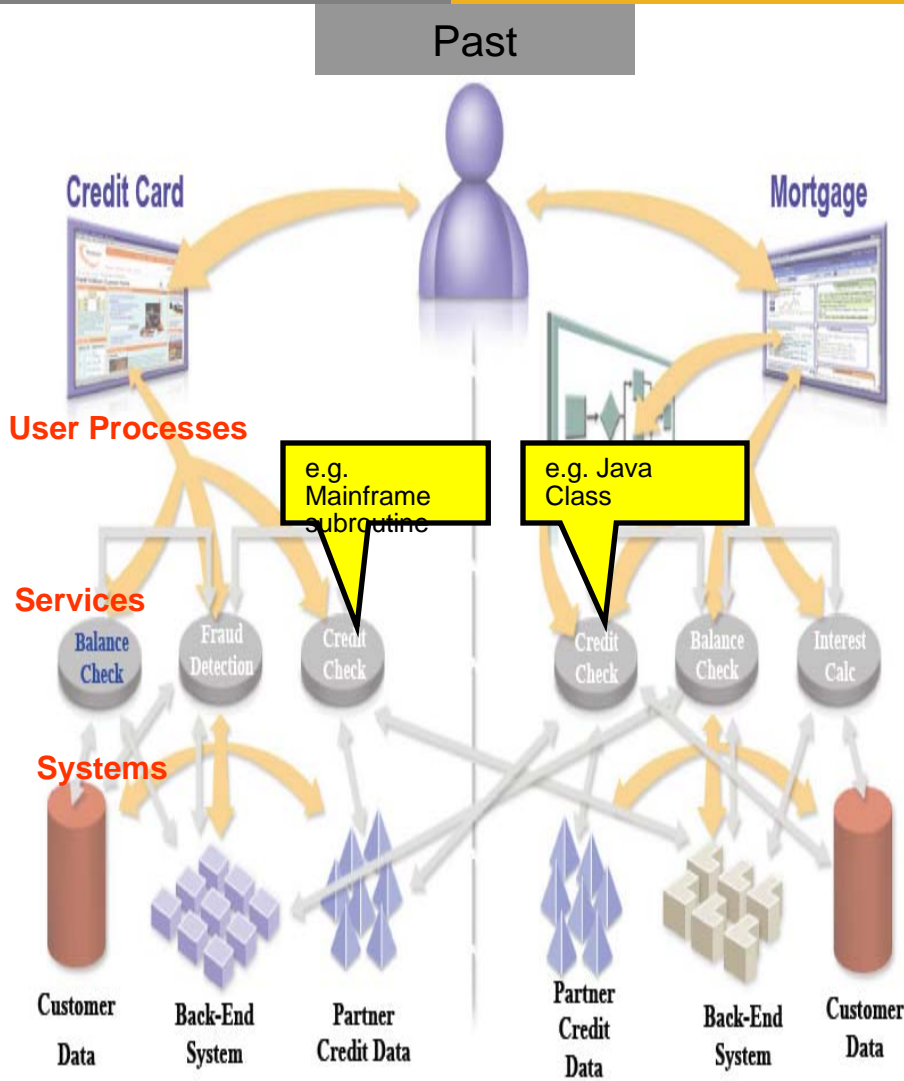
Past

Credit Card

Mortgage

User Processes

e.g. Mainframe subroutine

e.g. Java Class

Services

Balance Check

Fraud Detection

Credit Check

Credit Check

Balance Check

Interest Calc

Systems

Customer Data

Back-End System

Partner Credit Data

Partner Credit Data

Back-End System

Customer Data